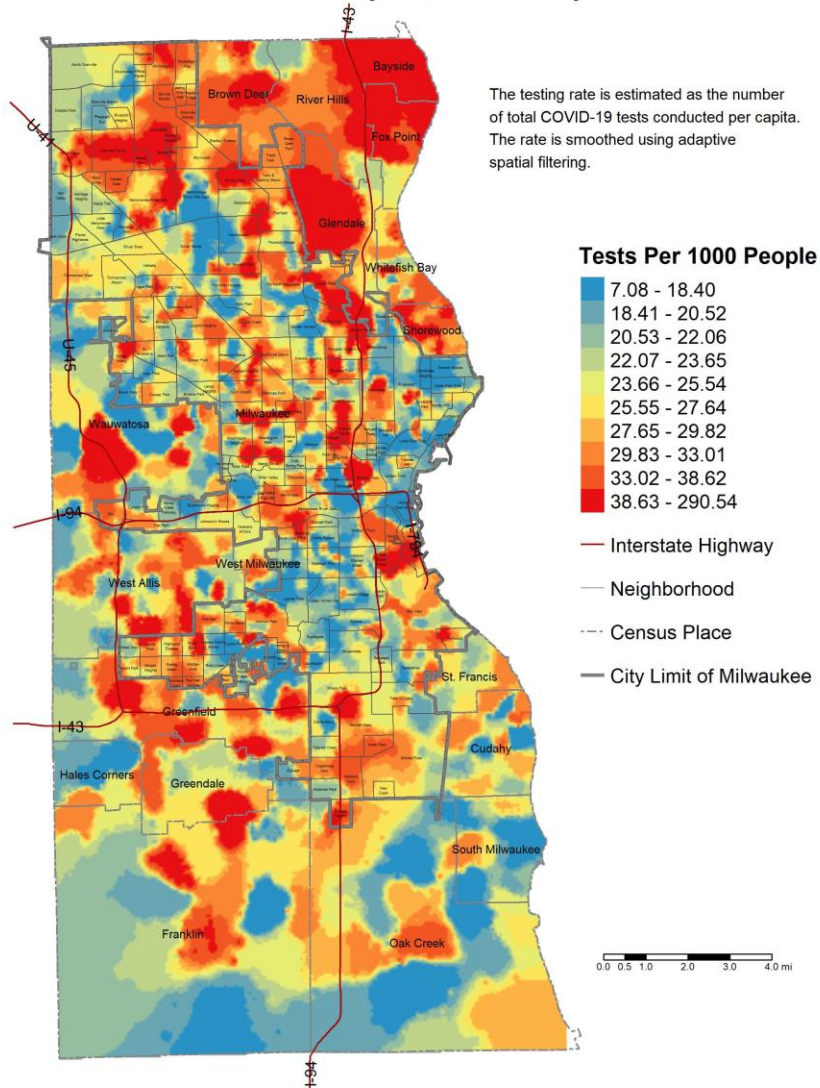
I-43

Bayside

Brown Deer

River Hills

U-41

Fox Point

The testing rate is estimated as the number of total COVID-19 tests conducted per capita. The rate is smoothed using adaptive spatial filtering.

Glendale

Whitefish Bay

Shorewood

U-45

Milwaukee

Wauwatosa

I-94

I-794

West Milwaukee

West Allis

St. Francis

I-43

Greenfield

Cudahy

Hales Corners

Greendale

South Milwaukee

Franklin

Oak Creek

I-94

**Tests Per 1000 People**

7.08 - 18.40
18.41 - 20.52
20.53 - 22.06
22.07 - 23.65
23.66 - 25.54
25.55 - 27.64
27.65 - 29.82
29.83 - 33.01
33.02 - 38.62
38.63 - 290.54

Interstate Highway

Neighborhood

Census Place

City Limit of Milwaukee

0.0 0.5 1.0 2.0 3.0 4.0 mi